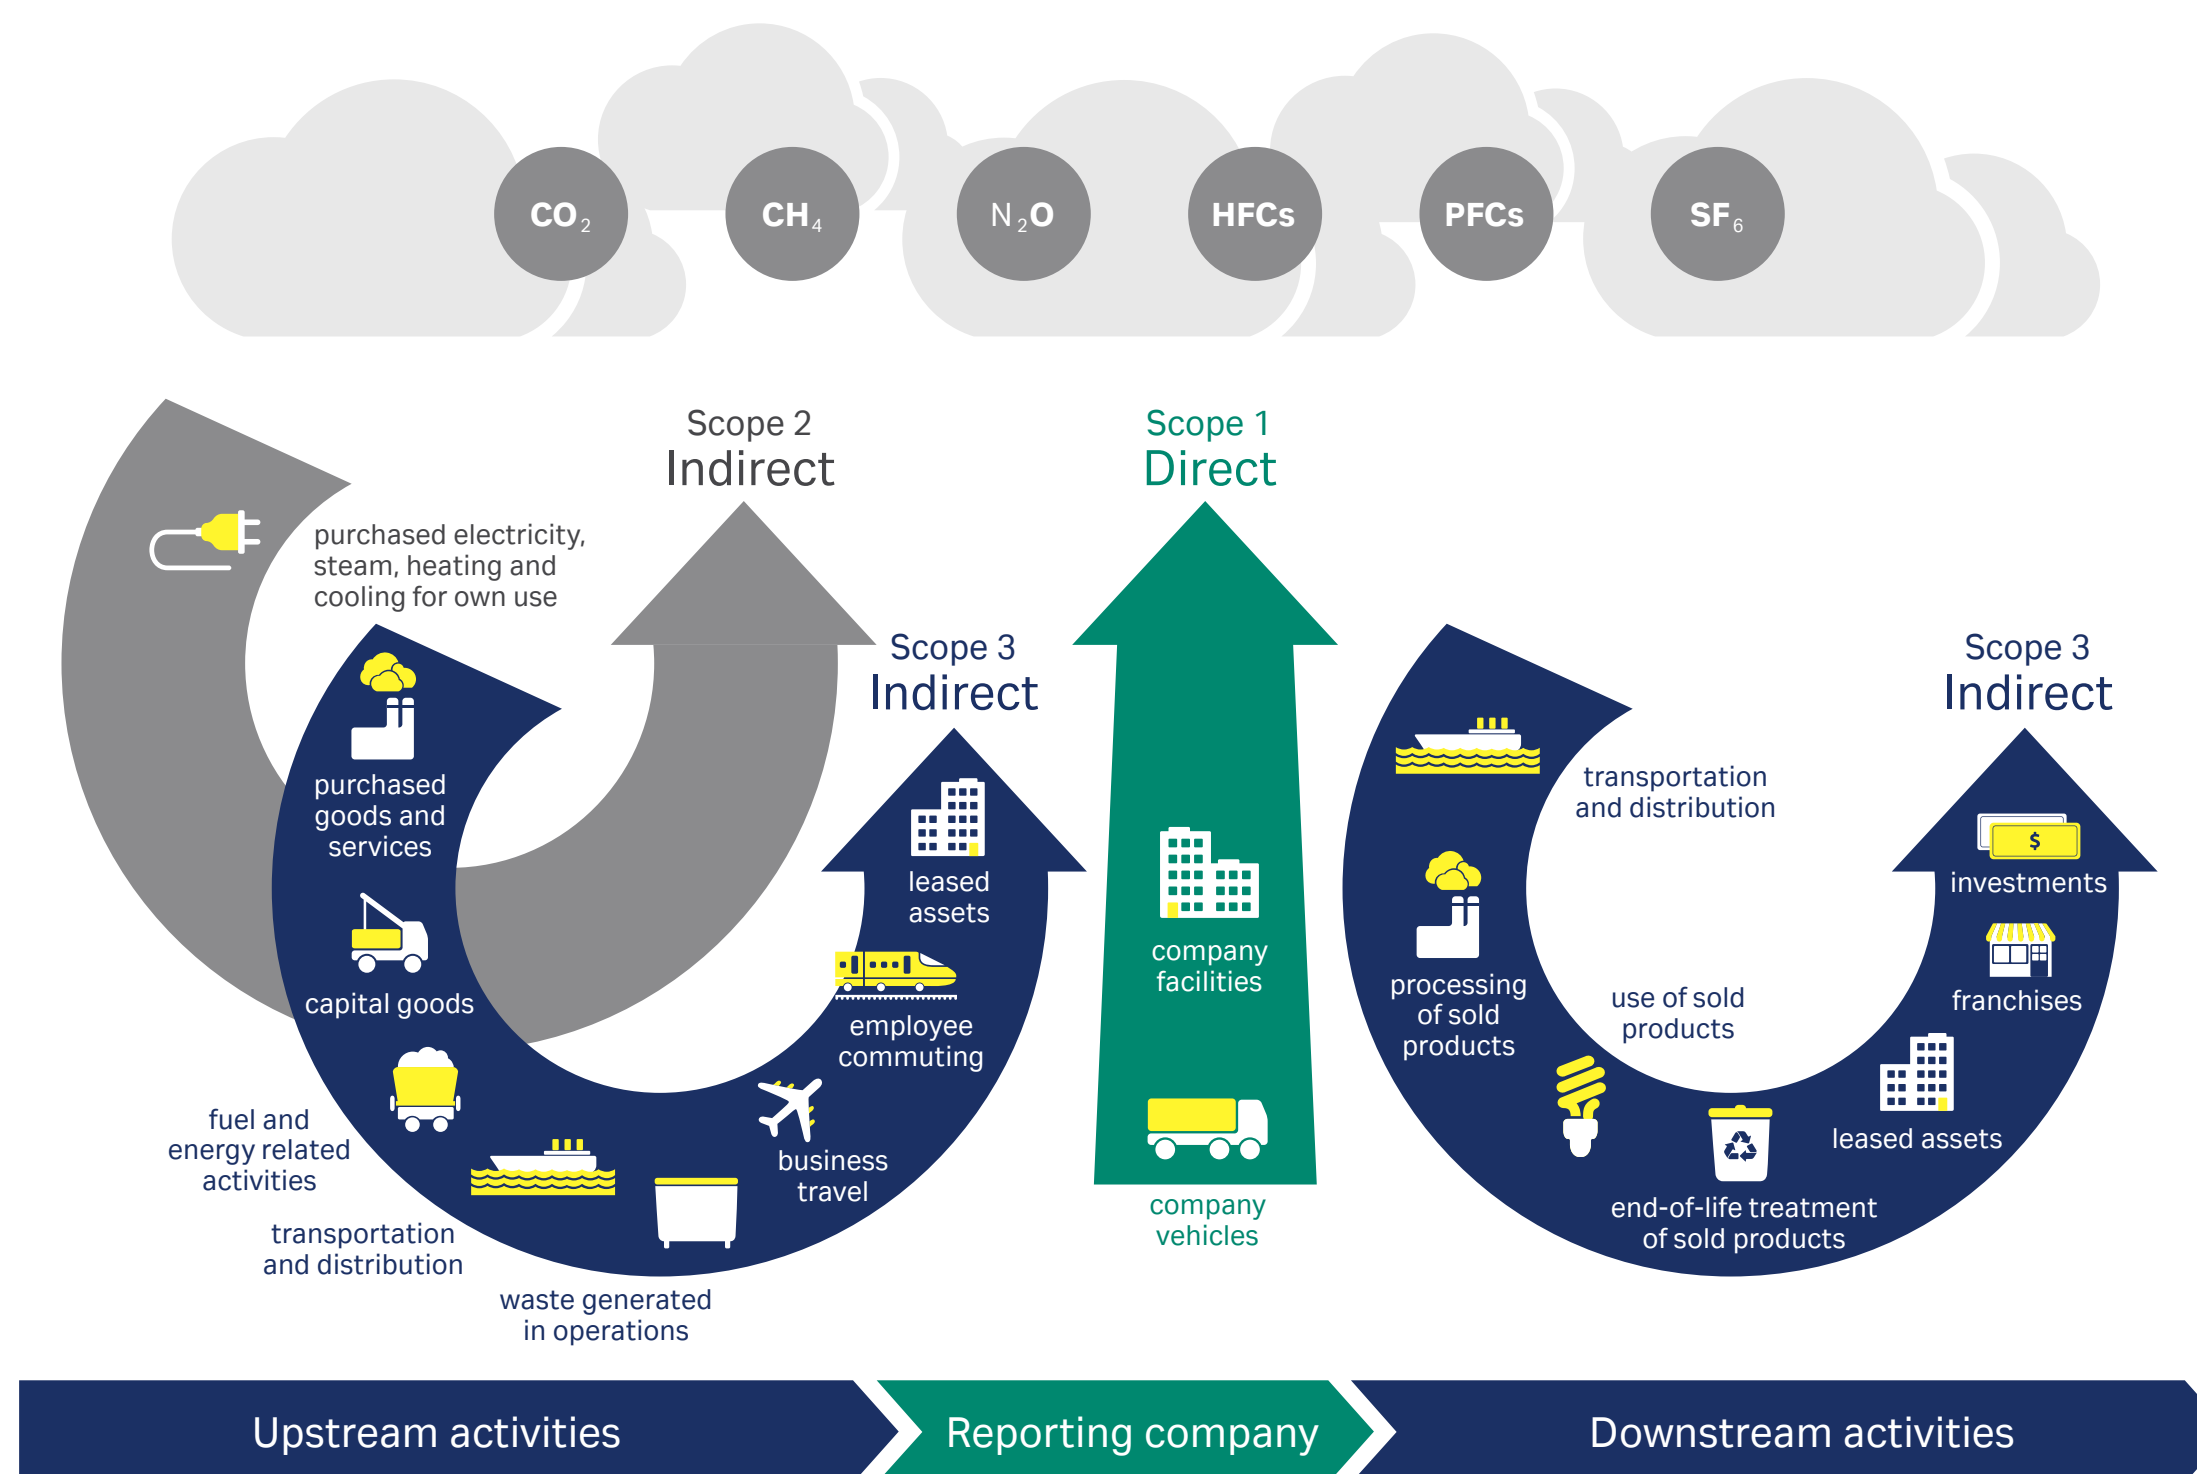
$CO_2$ $CH_4$ $N_2O$ HFCs PFCs $SF_6$

Scope 2
Indirect

Scope 1
Direct

purchased electricity, steam, heating and cooling for own use

Scope 3
Indirect

purchased goods and services

capital goods

fuel and energy related activities

transportation and distribution

waste generated in operations

business travel

employee commuting

leased assets

company facilities

company vehicles

Scope 3
Indirect

transportation and distribution

processing of sold products

use of sold products

end-of-life treatment of sold products

leased assets

franchises

investments

$

Upstream activities

Reporting company

Downstream activities